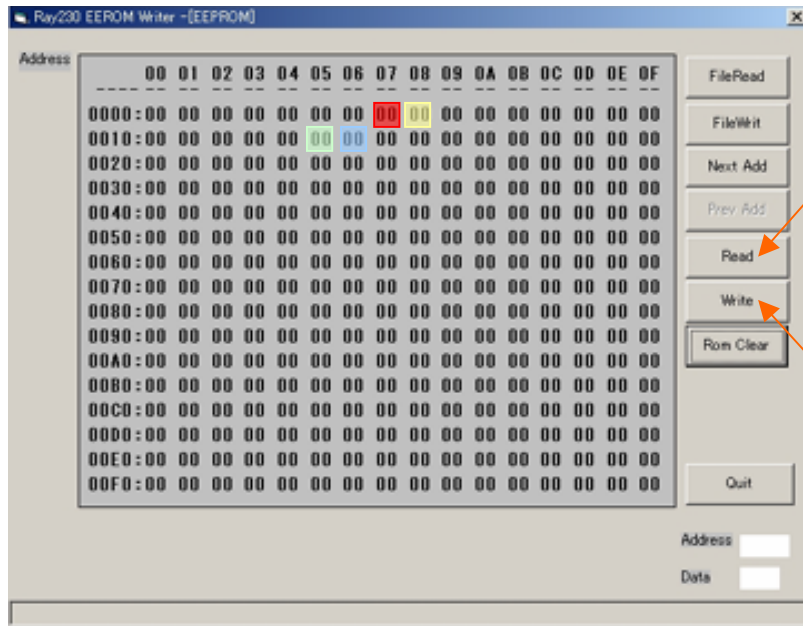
Ray230 EEROM Writer -[EEPROM]

Address

| | 00 | 01 | 02 | 03 | 04 | 05 | 06 | 07 | 08 | 09 | 0A | 0B | 0C | 0D | 0E | 0F |
|---|---|---|---|---|---|---|---|---|---|---|---|---|---|---|---|---|
| 0000: | 00 | 00 | 00 | 00 | 00 | 00 | 00 | 00 | 00 | 00 | 00 | 00 | 00 | 00 | 00 | 00 |
| 0010: | 00 | 00 | 00 | 00 | 00 | 00 | 00 | 00 | 00 | 00 | 00 | 00 | 00 | 00 | 00 | 00 |
| 0020: | 00 | 00 | 00 | 00 | 00 | 00 | 00 | 00 | 00 | 00 | 00 | 00 | 00 | 00 | 00 | 00 |
| 0030: | 00 | 00 | 00 | 00 | 00 | 00 | 00 | 00 | 00 | 00 | 00 | 00 | 00 | 00 | 00 | 00 |
| 0040: | 00 | 00 | 00 | 00 | 00 | 00 | 00 | 00 | 00 | 00 | 00 | 00 | 00 | 00 | 00 | 00 |
| 0050: | 00 | 00 | 00 | 00 | 00 | 00 | 00 | 00 | 00 | 00 | 00 | 00 | 00 | 00 | 00 | 00 |
| 0060: | 00 | 00 | 00 | 00 | 00 | 00 | 00 | 00 | 00 | 00 | 00 | 00 | 00 | 00 | 00 | 00 |
| 0070: | 00 | 00 | 00 | 00 | 00 | 00 | 00 | 00 | 00 | 00 | 00 | 00 | 00 | 00 | 00 | 00 |
| 0080: | 00 | 00 | 00 | 00 | 00 | 00 | 00 | 00 | 00 | 00 | 00 | 00 | 00 | 00 | 00 | 00 |
| 0090: | 00 | 00 | 00 | 00 | 00 | 00 | 00 | 00 | 00 | 00 | 00 | 00 | 00 | 00 | 00 | 00 |
| 00A0: | 00 | 00 | 00 | 00 | 00 | 00 | 00 | 00 | 00 | 00 | 00 | 00 | 00 | 00 | 00 | 00 |
| 00B0: | 00 | 00 | 00 | 00 | 00 | 00 | 00 | 00 | 00 | 00 | 00 | 00 | 00 | 00 | 00 | 00 |
| 00C0: | 00 | 00 | 00 | 00 | 00 | 00 | 00 | 00 | 00 | 00 | 00 | 00 | 00 | 00 | 00 | 00 |
| 00D0: | 00 | 00 | 00 | 00 | 00 | 00 | 00 | 00 | 00 | 00 | 00 | 00 | 00 | 00 | 00 | 00 |
| 00E0: | 00 | 00 | 00 | 00 | 00 | 00 | 00 | 00 | 00 | 00 | 00 | 00 | 00 | 00 | 00 | 00 |
| 00F0: | 00 | 00 | 00 | 00 | 00 | 00 | 00 | 00 | 00 | 00 | 00 | 00 | 00 | 00 | 00 | 00 |

FileRead
FileWrit
Next Add
Prev Add
Read
Write
Rom Clear
Quit

Address
Data